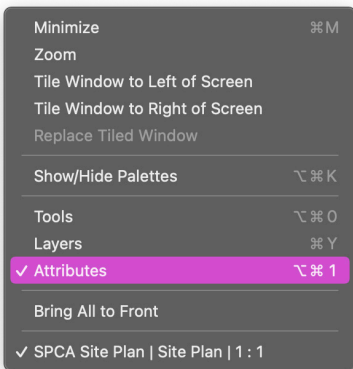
Minimize ⌘M
Zoom
Tile Window to Left of Screen
Tile Window to Right of Screen
Replace Tiled Window

Show/Hide Palettes ⌥⌘K

Tools ⌥⌘0
Layers ⌘Y
✓ Attributes ⌥⌘1

Bring All to Front

✓ SPCA Site Plan | Site Plan | 1 : 1